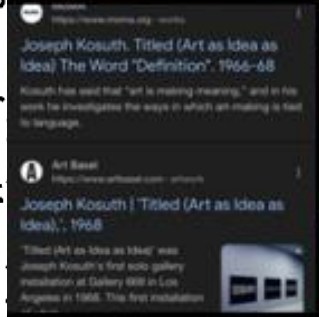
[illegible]
https://www.moma.org › works

Joseph Kosuth. Titled (Art as Idea as Idea) The Word "Definition". 1966-68

Kosuth has said that "art is making meaning," and in his work he investigates the ways in which art making is tied to language.

Art Basel
https://www.artbasel.com › artwork

Joseph Kosuth | 'Titled (Art as Idea as Idea),', 1968

'Titled (Art as Idea as Idea)' was Joseph Kosuth's first solo gallery installation at Gallery 669 in Los Angeles in 1968. This first installation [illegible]